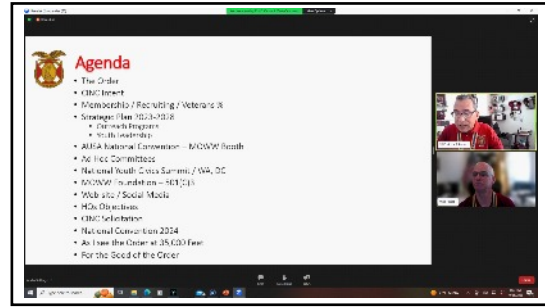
Agenda

- The Order
- CINC Intent
- Membership / Recruiting / Veterans 3
- Strategic Plan 2023-2028
  - Outreach Programs
  - Youth Leadership
- AUSA National Convention – MOWW Booth
- Ad Hoc Committees
- National Youth Civics Summit / WA, DC
- MOWW Foundation – 501(c)3
- Web site / Social Media
- HQs Objectives
- CINC Salutation
- National Convention 2024
- As I see the Order at 35,000 Feet
- For the Good of the Order